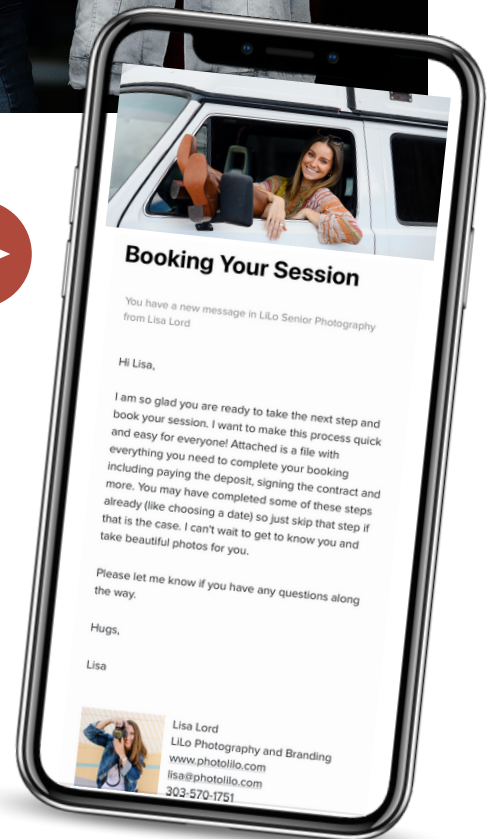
Booking Your Session

You have a new message in LiLo Senior Photography from Lisa Lord

Hi Lisa,

I am so glad you are ready to take the next step and book your session. I want to make this process quick and easy for everyone! Attached is a file with everything you need to complete your booking including paying the deposit, signing the contract and more. You may have completed some of these steps already (like choosing a date) so just skip that step if that is the case. I can't wait to get to know you and take beautiful photos for you.

Please let me know if you have any questions along the way.

Hugs,

Lisa

Lisa Lord
LiLo Photography and Branding
www.photolilo.com
lisa@photolilo.com
303-570-1751